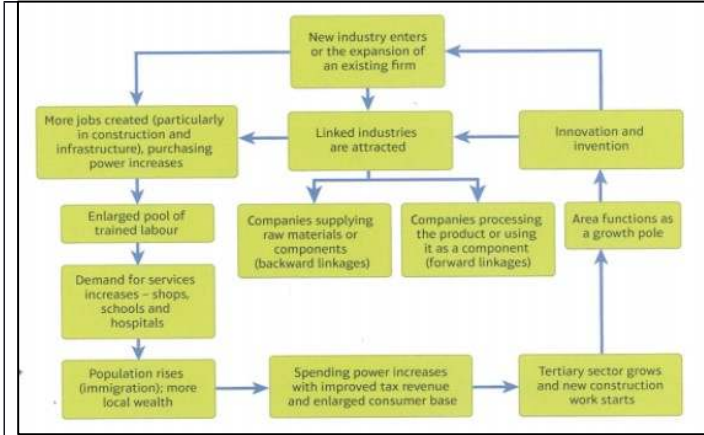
New industry enters or the expansion of an existing firm

More jobs created (particularly in construction and infrastructure), purchasing power increases

Linked industries are attracted

Innovation and invention

Enlarged pool of trained labour

Companies supplying raw materials or components (backward linkages)

Companies processing the product or using it as a component (forward linkages)

Area functions as a growth pole

Demand for services increases – shops, schools and hospitals

Population rises (immigration); more local wealth

Spending power increases with improved tax revenue and enlarged consumer base

Tertiary sector grows and new construction work starts